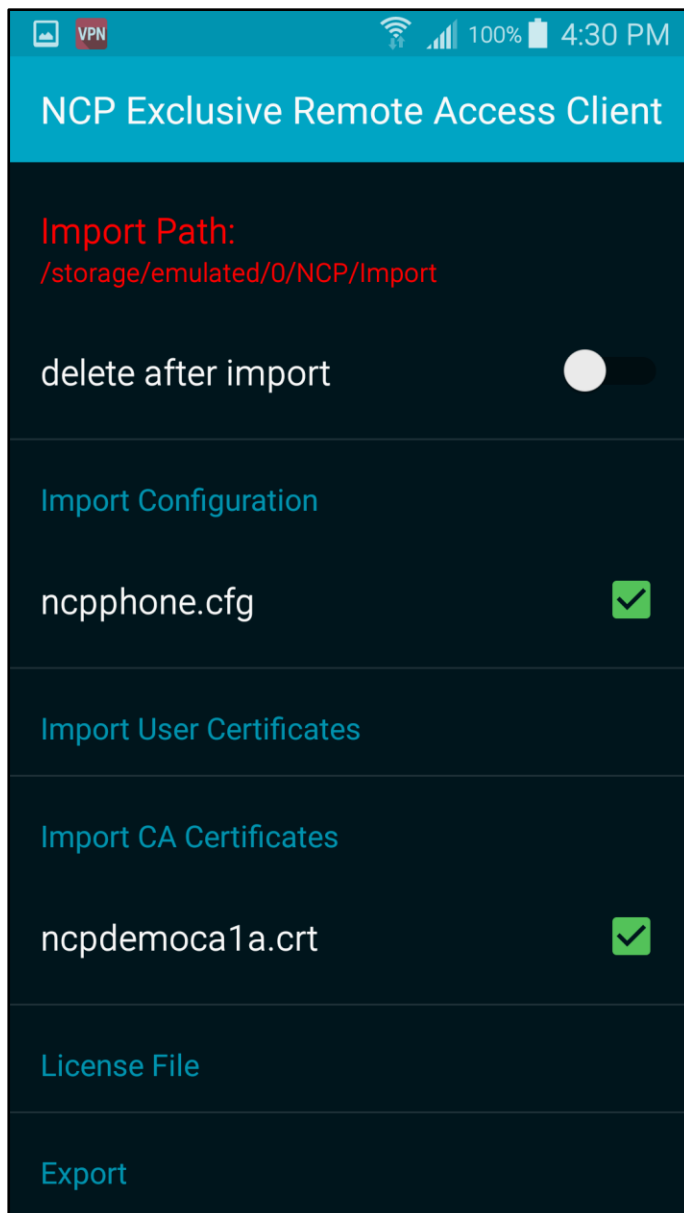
VPN 100% 4:30 PM

NCP Exclusive Remote Access Client

Import Path:
/storage/emulated/0/NCP/Import

delete after import

Import Configuration

ncpphone.cfg

Import User Certificates

Import CA Certificates

ncpdemoca1a.crt

License File

Export